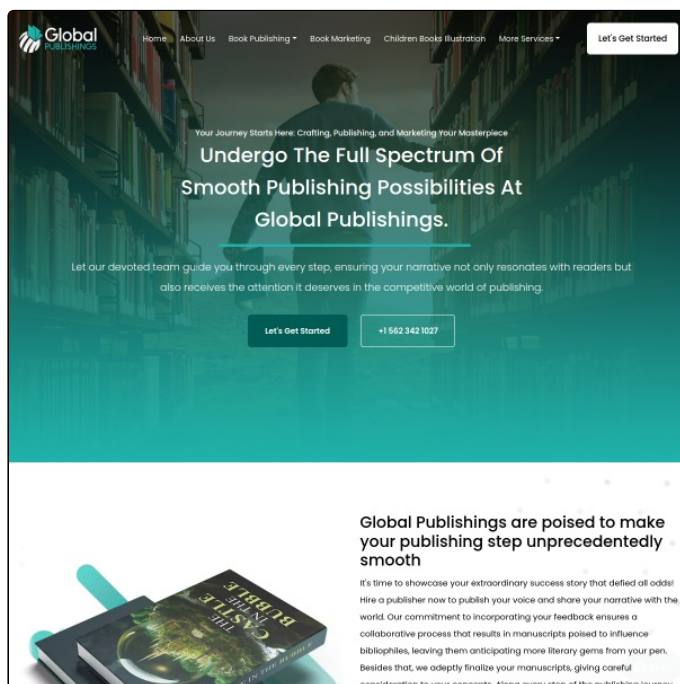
Global PUBLISHINGS

Home About Us Book Publishing Book Marketing Children Books Illustration More Services

Let's Get Started

Your Journey Starts Here: Crafting, Publishing, and Marketing Your Masterpiece

Undergo The Full Spectrum Of Smooth Publishing Possibilities At Global Publishings.

Let our devoted team guide you through every step, ensuring your narrative not only resonates with readers but also receives the attention it deserves in the competitive world of publishing.

Let's Get Started

+1 562 342 1027

THE CASTLE IN THE BUBBLE

Global Publishings are poised to make your publishing step unprecedentedly smooth

It's time to showcase your extraordinary success story that defied all odds! Hire a publisher now to publish your voice and share your narrative with the world. Our commitment to incorporating your feedback ensures a collaborative process that results in manuscripts poised to influence bibliophiles, leaving them anticipating more literary gems from your pen. Besides that, we adeptly finalize your manuscripts, giving careful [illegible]